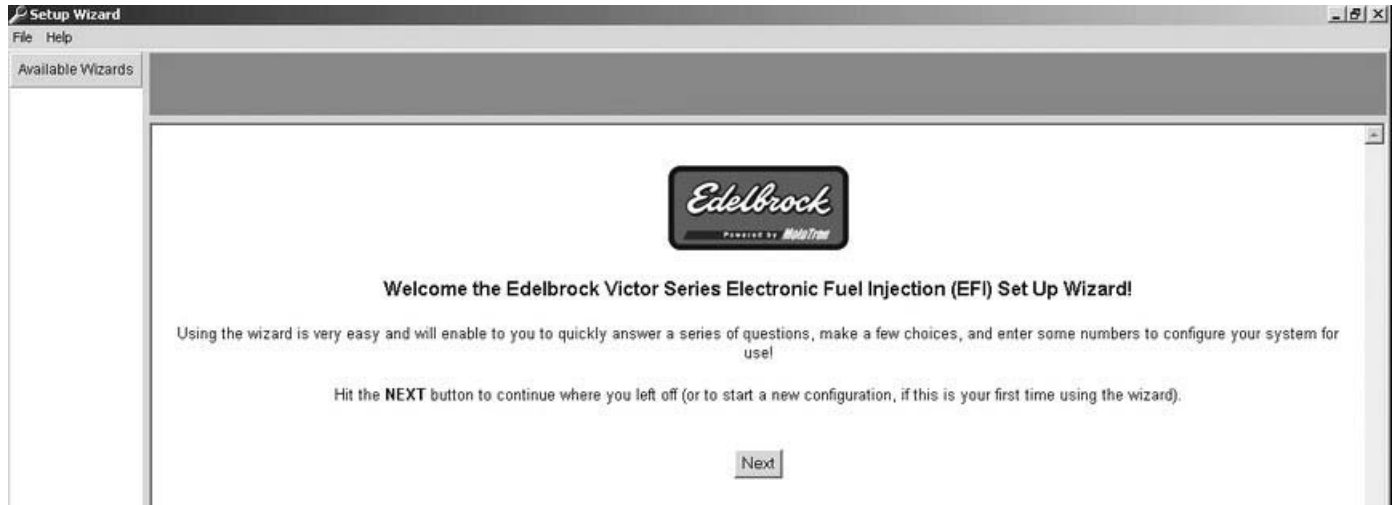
Setup Wizard

File Help

Available Wizards

Edelbrock

Powered by MotoTron

Welcome the Edelbrock Victor Series Electronic Fuel Injection (EFI) Set Up Wizard!

Using the wizard is very easy and will enable to you to quickly answer a series of questions, make a few choices, and enter some numbers to configure your system for use!

Hit the **NEXT** button to continue where you left off (or to start a new configuration, if this is your first time using the wizard).

Next